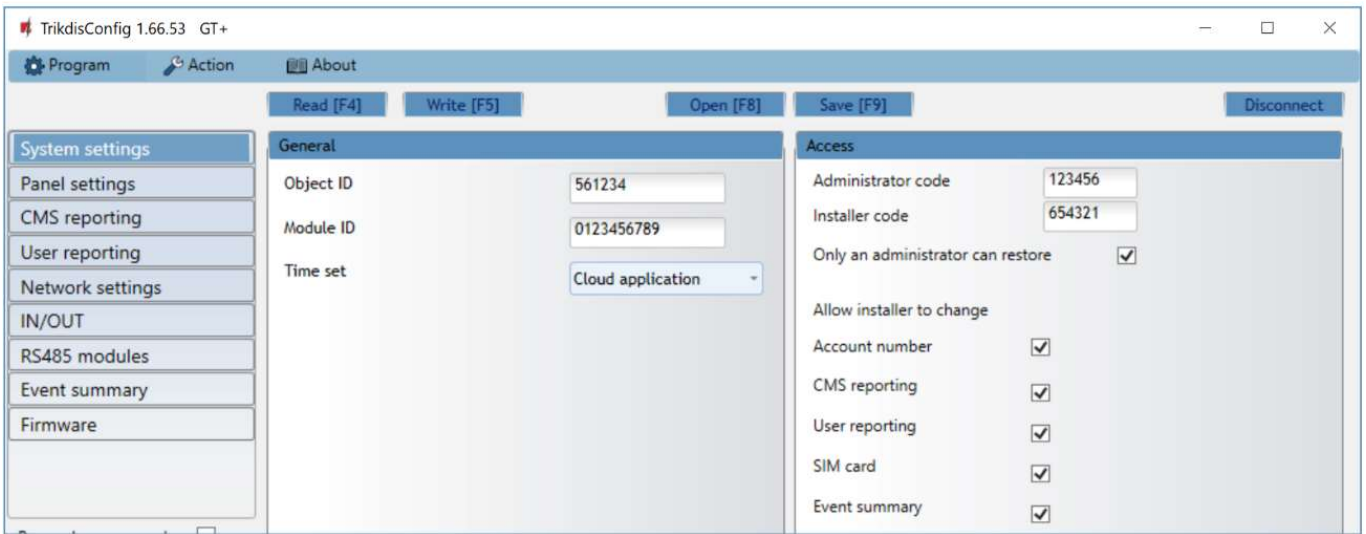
TrikdisConfig 1.66.53 GT+

Program Action About

Read [F4] Write [F5] Open [F8] Save [F9] Disconnect

System settings
Panel settings
CMS reporting
User reporting
Network settings
IN/OUT
RS485 modules
Event summary
Firmware

General

Object ID 561234
Module ID 0123456789
Time set Cloud application

Access

Administrator code 123456
Installer code 654321
Only an administrator can restore

Allow installer to change
Account number
CMS reporting
User reporting
SIM card
Event summary